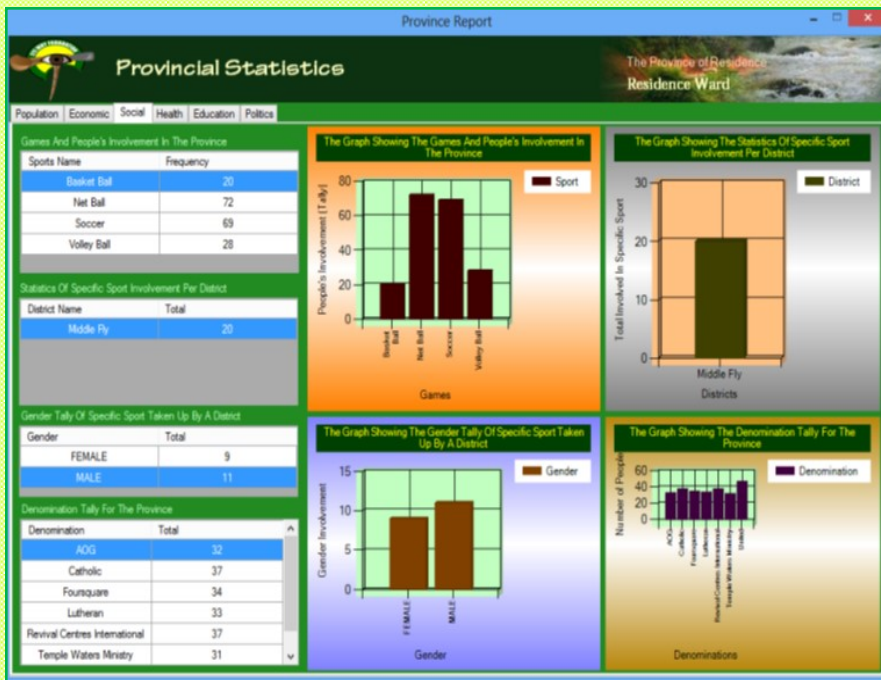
Province Report

Provincial Statistics

The Province of Residence
Residence Ward

Population | Economic | Social | Health | Education | Politics

Games And People's Involvement In The Province

| Sports Name | Frequency |
|---|---|
| Basket Ball | 20 |
| Net Ball | 72 |
| Soccer | 69 |
| Volley Ball | 28 |

Statistics Of Specific Sport Involvement Per District

| District Name | Total |
|---|---|
| Middle Fly | 20 |

Gender Tally Of Specific Sport Taken Up By A District

| Gender | Total |
|---|---|
| FEMALE | 9 |
| MALE | 11 |

Denomination Tally For The Province

| Denomination | Total |
|---|---|
| AOG | 32 |
| Catholic | 37 |
| Foursquare | 34 |
| Lutheran | 33 |
| Revival Centres International | 37 |
| Temple Waters Ministry | 31 |

The Graph Showing The Games And People's Involvement In The Province

Sport

People's Involvement [Tally]

80
60
40
20
0

Basket Ball
Net Ball
Soccer
Volley Ball

Games

The Graph Showing The Statistics Of Specific Sport Involvement Per District

District

Total Involved In Specific Sport

30
20
10
0

Middle Fly

Districts

The Graph Showing The Gender Tally Of Specific Sport Taken Up By A District

Gender

Gender Involvement

15
10
5
0

FEMALE
MALE

Gender

The Graph Showing The Denomination Tally For The Province

Denomination

Number of People

60
40
20
0

AOG
Catholic
Foursquare
Lutheran
Revival Centres International
Temple Waters Ministry
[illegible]

Denominations